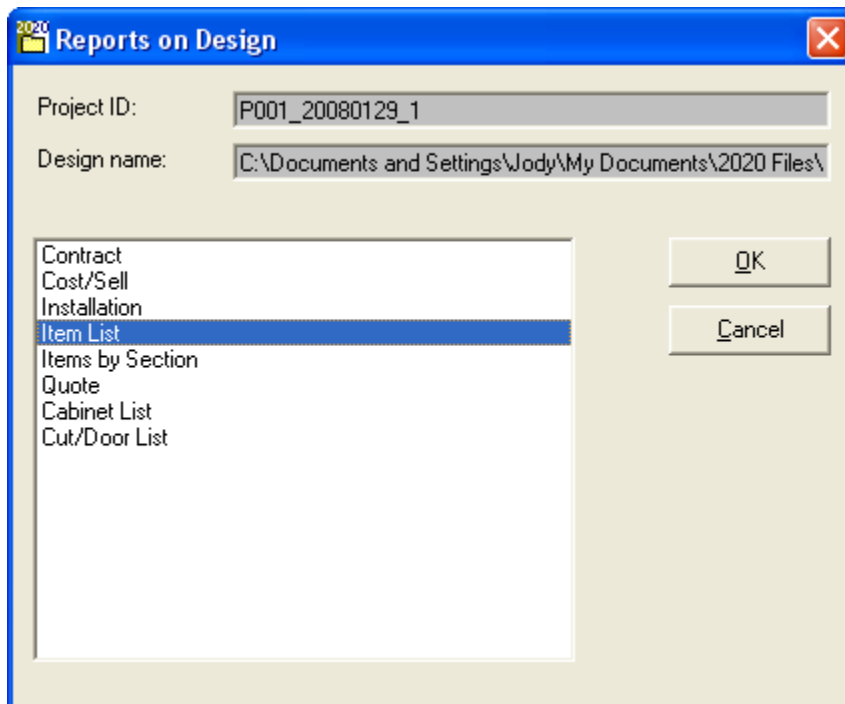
2020 Reports on Design

Project ID: P001_20080129_1

Design name: C:\Documents and Settings\Jody\My Documents\2020 Files\

Contract
Cost/Sell
Installation
Item List
Items by Section
Quote
Cabinet List
Cut/Door List

OK

Cancel